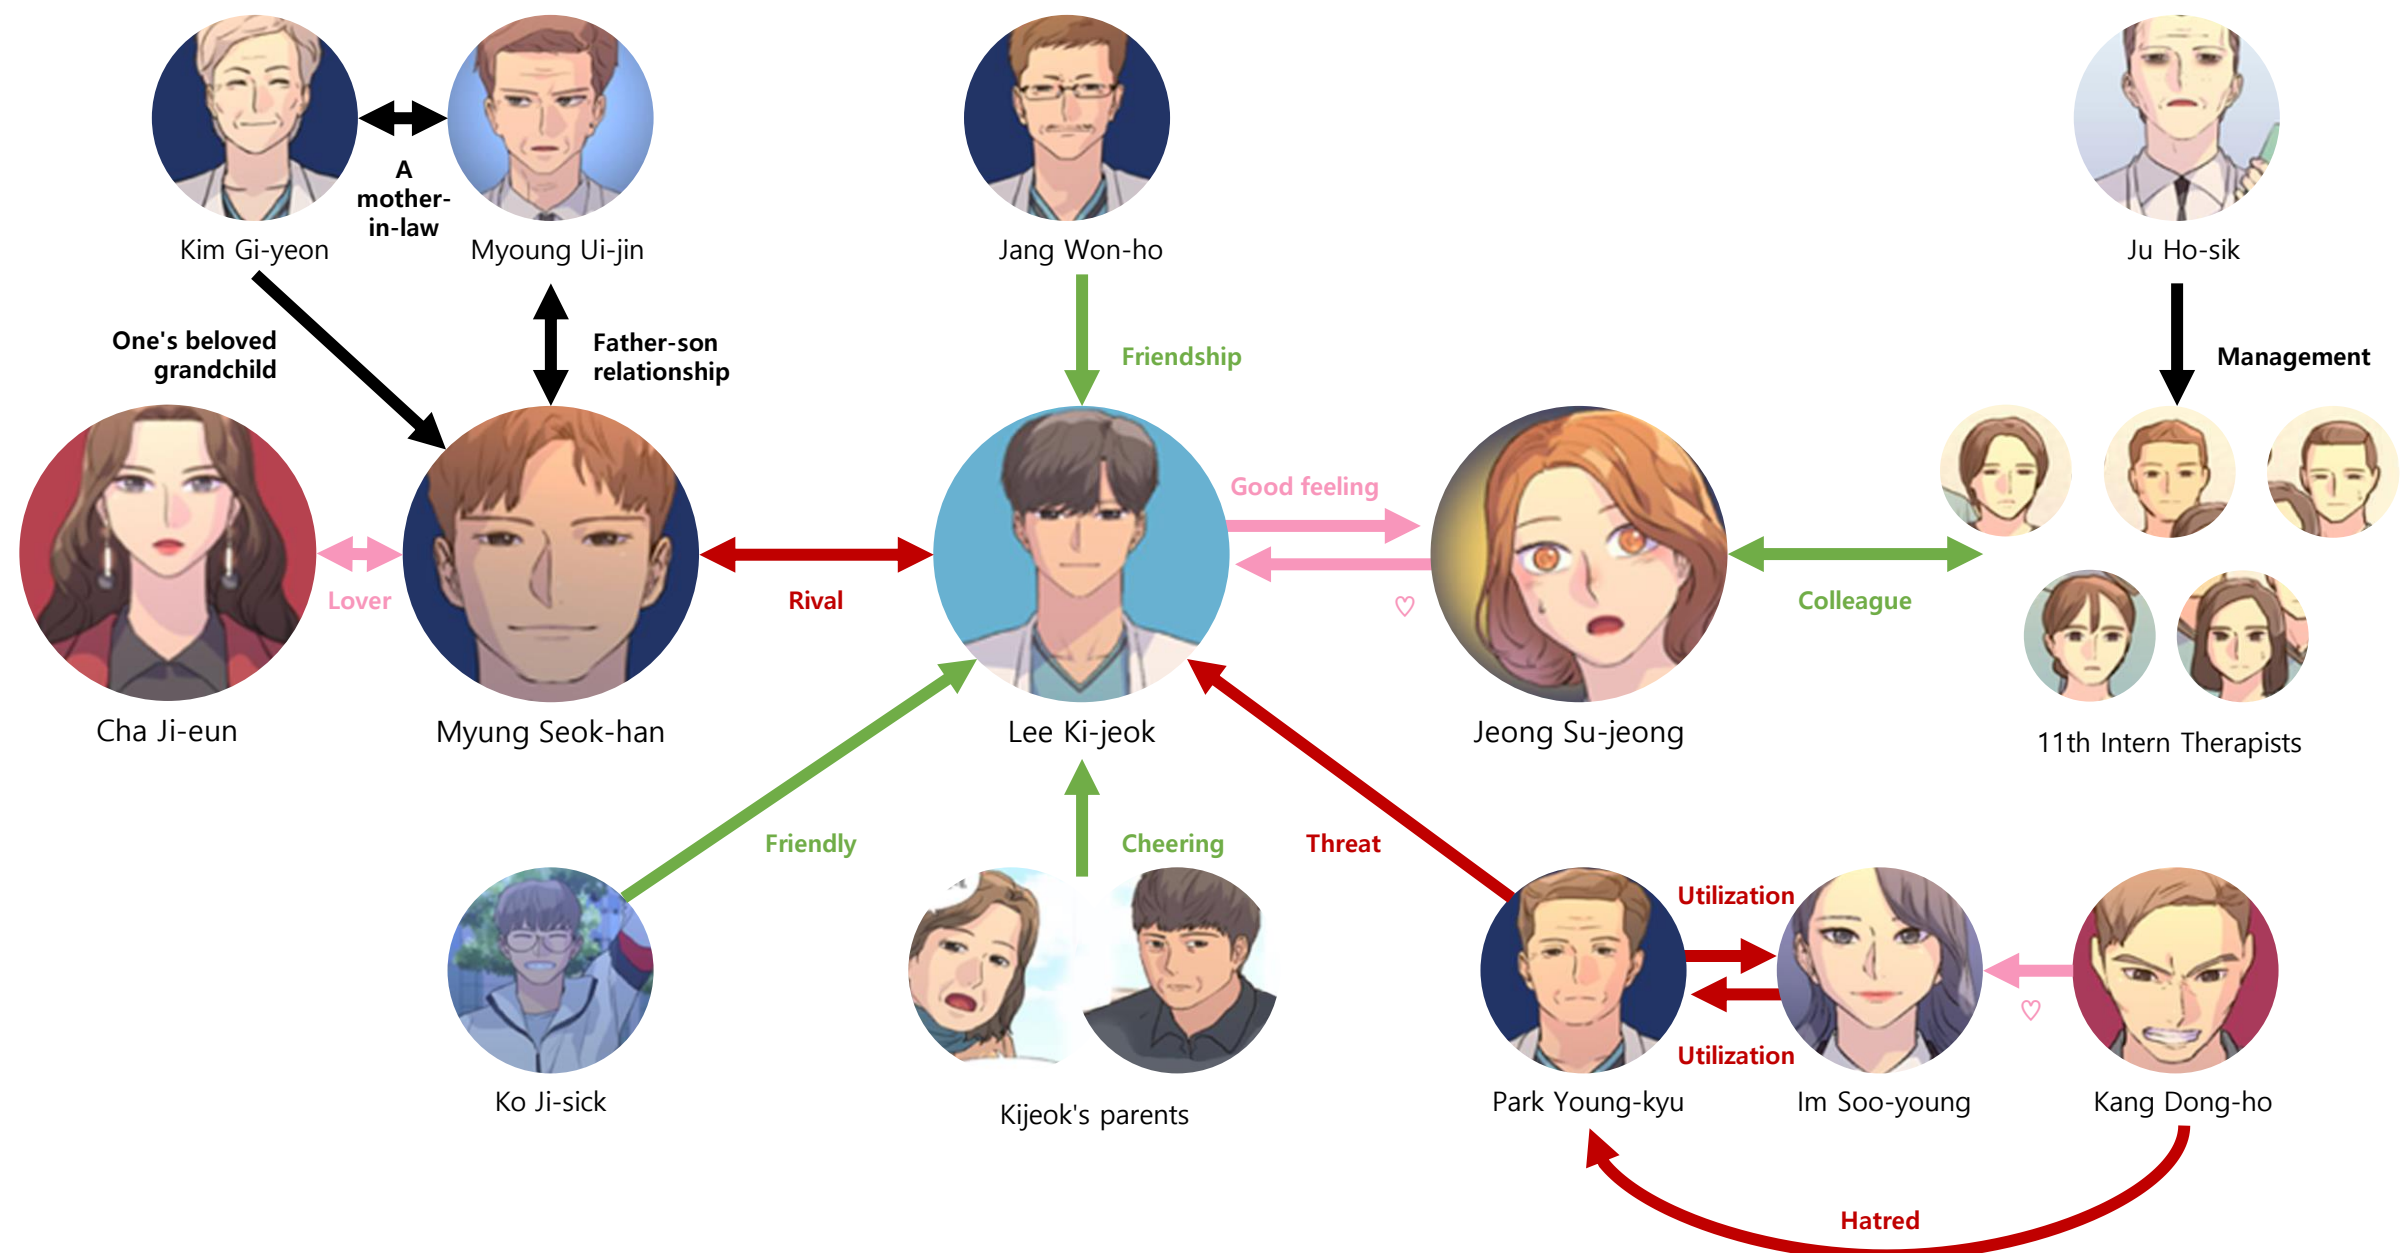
Kim Gi-yeon

A mother-in-law

Myoung Ui-jin

Jang Won-ho

Ju Ho-sik

One's beloved grandchild

Father-son relationship

Friendship

Management

Good feeling

Lover

Rival

♡

Colleague

Cha Ji-eun

Myung Seok-han

Lee Ki-jeok

Jeong Su-jeong

11th Intern Therapists

Friendly

Cheering

Threat

Utilization

Utilization

♡

Ko Ji-sick

Kijeok's parents

Park Young-kyu

Im Soo-young

Kang Dong-ho

Hatred